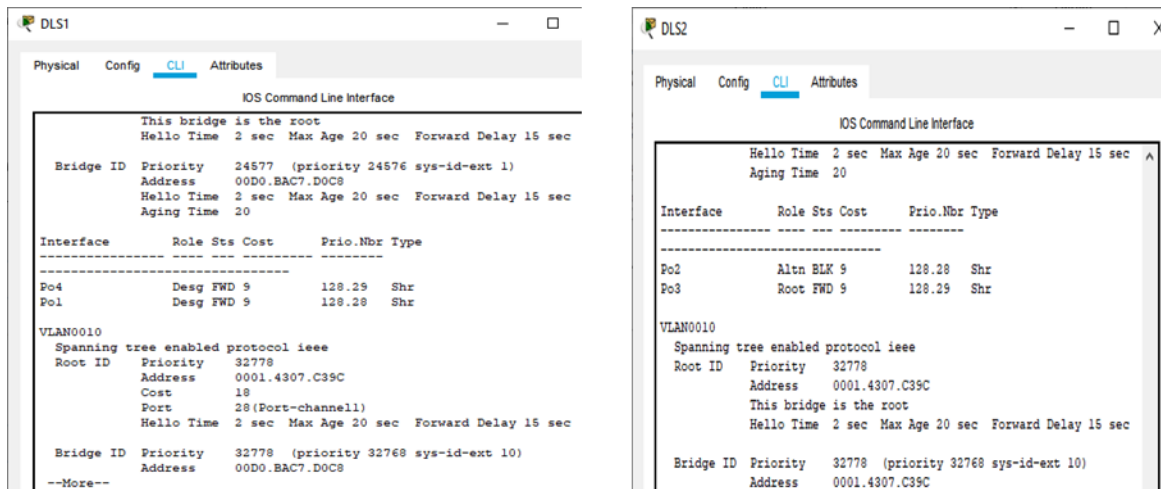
DLS1

Physical Config CLI Attributes

IOS Command Line Interface

This bridge is the root
Hello Time 2 sec Max Age 20 sec Forward Delay 15 sec

Bridge ID Priority 24577 (priority 24576 sys-id-ext 1)
Address 00D0.BAC7.D0C8
Hello Time 2 sec Max Age 20 sec Forward Delay 15 sec
Aging Time 20

| Interface | Role | Sts | Cost | Prio.Nbr | Type |
|---|---|---|---|---|---|
| Po4 | Desg | FWD | 9 | 128.29 | Shr |
| Po1 | Desg | FWD | 9 | 128.28 | Shr |

VLAN0010
Spanning tree enabled protocol ieee
Root ID Priority 32778
Address 0001.4307.C39C
Cost 18
Port 28(Port-channel1)
Hello Time 2 sec Max Age 20 sec Forward Delay 15 sec

Bridge ID Priority 32778 (priority 32768 sys-id-ext 10)
Address 00D0.BAC7.D0C8
--More--

DLS2

Physical Config CLI Attributes

IOS Command Line Interface

Hello Time 2 sec Max Age 20 sec Forward Delay 15 sec
Aging Time 20

| Interface | Role | Sts | Cost | Prio.Nbr | Type |
|---|---|---|---|---|---|
| Po2 | Altn | BLK | 9 | 128.28 | Shr |
| Po3 | Root | FWD | 9 | 128.29 | Shr |

VLAN0010
Spanning tree enabled protocol ieee
Root ID Priority 32778
Address 0001.4307.C39C
This bridge is the root
Hello Time 2 sec Max Age 20 sec Forward Delay 15 sec

Bridge ID Priority 32778 (priority 32768 sys-id-ext 10)
Address 0001.4307.C39C